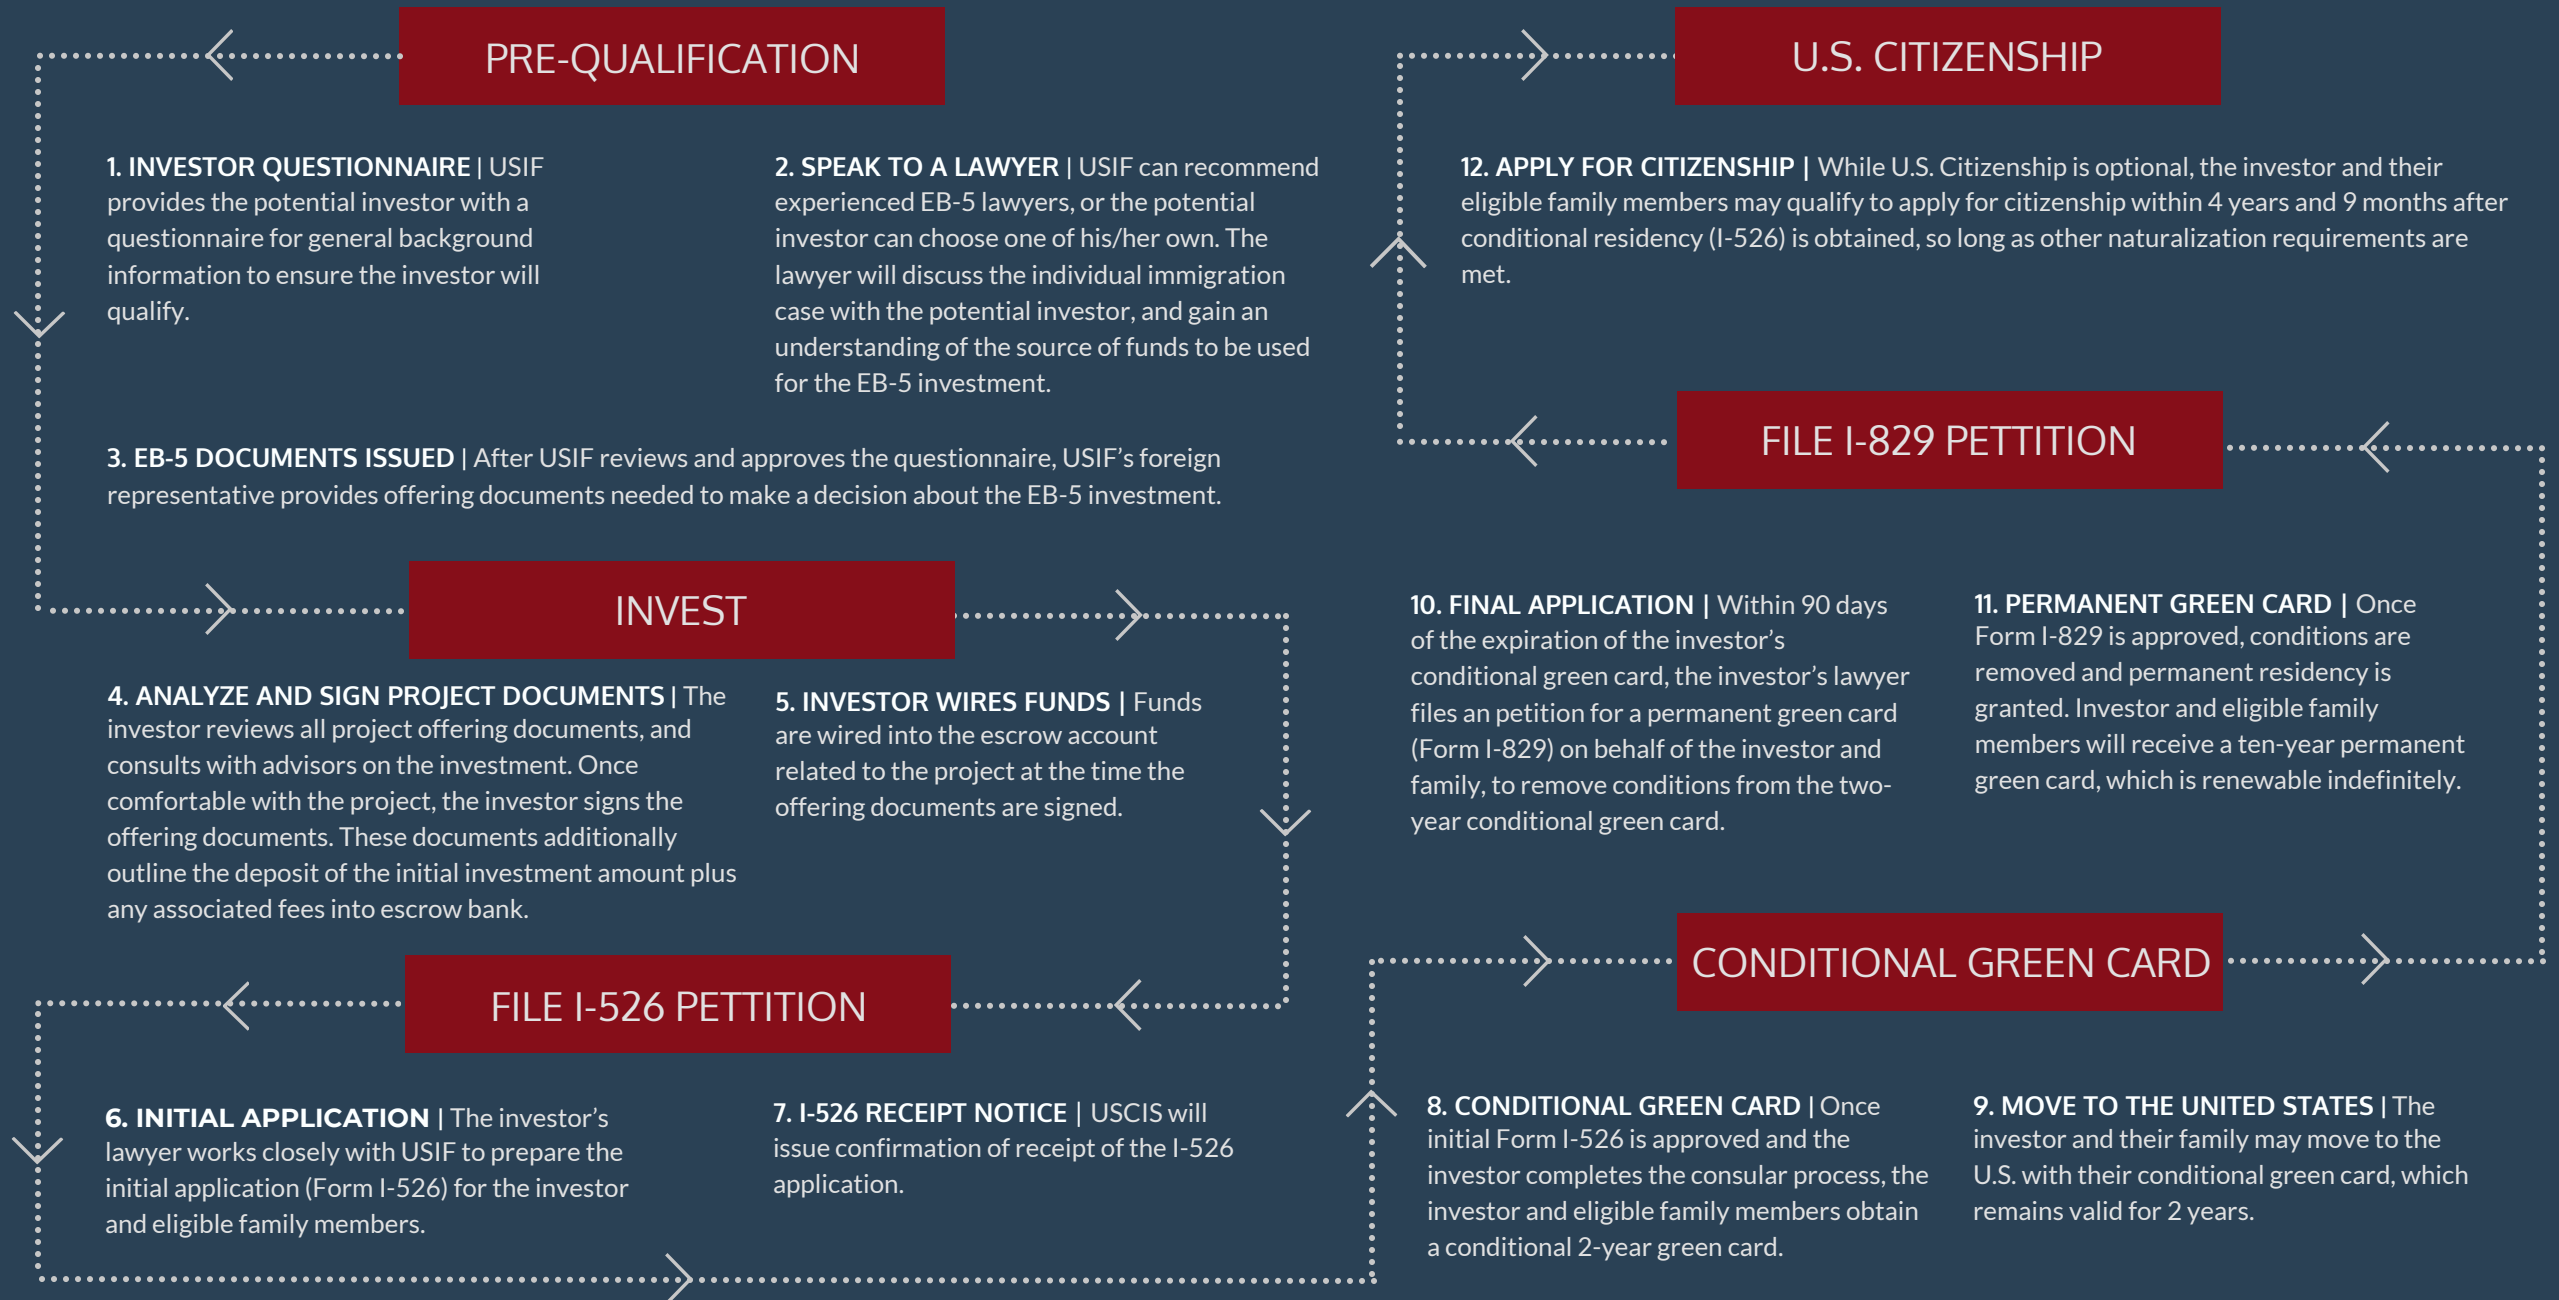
PRE-QUALIFICATION

1. INVESTOR QUESTIONNAIRE | USIF provides the potential investor with a questionnaire for general background information to ensure the investor will qualify.

2. SPEAK TO A LAWYER | USIF can recommend experienced EB-5 lawyers, or the potential investor can choose one of his/her own. The lawyer will discuss the individual immigration case with the potential investor, and gain an understanding of the source of funds to be used for the EB-5 investment.

3. EB-5 DOCUMENTS ISSUED | After USIF reviews and approves the questionnaire, USIF's foreign representative provides offering documents needed to make a decision about the EB-5 investment.

INVEST

4. ANALYZE AND SIGN PROJECT DOCUMENTS | The investor reviews all project offering documents, and consults with advisors on the investment. Once comfortable with the project, the investor signs the offering documents. These documents additionally outline the deposit of the initial investment amount plus any associated fees into escrow bank.

5. INVESTOR WIRES FUNDS | Funds are wired into the escrow account related to the project at the time the offering documents are signed.

FILE I-526 PETTITION

6. INITIAL APPLICATION | The investor's lawyer works closely with USIF to prepare the initial application (Form I-526) for the investor and eligible family members.

7. I-526 RECEIPT NOTICE | USCIS will issue confirmation of receipt of the I-526 application.

U.S. CITIZENSHIP

12. APPLY FOR CITIZENSHIP | While U.S. Citizenship is optional, the investor and their eligible family members may qualify to apply for citizenship within 4 years and 9 months after conditional residency (I-526) is obtained, so long as other naturalization requirements are met.

FILE I-829 PETTITION

10. FINAL APPLICATION | Within 90 days of the expiration of the investor's conditional green card, the investor's lawyer files an petition for a permanent green card (Form I-829) on behalf of the investor and family, to remove conditions from the two-year conditional green card.

11. PERMANENT GREEN CARD | Once Form I-829 is approved, conditions are removed and permanent residency is granted. Investor and eligible family members will receive a ten-year permanent green card, which is renewable indefinitely.

CONDITIONAL GREEN CARD

8. CONDITIONAL GREEN CARD | Once initial Form I-526 is approved and the investor completes the consular process, the investor and eligible family members obtain a conditional 2-year green card.

9. MOVE TO THE UNITED STATES | The investor and their family may move to the U.S. with their conditional green card, which remains valid for 2 years.